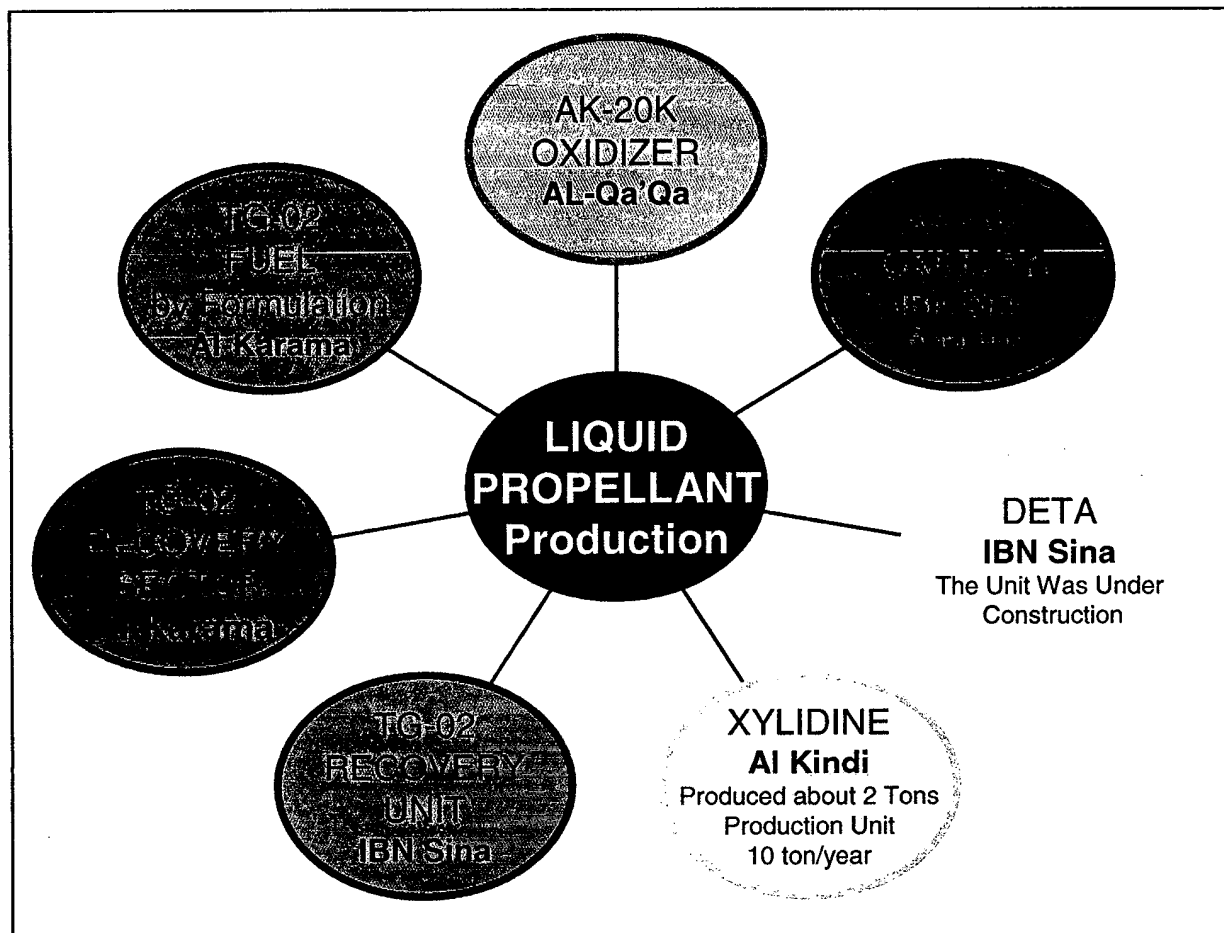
AK-20K
OXIDIZER
AL-Qa'Qa

TG-02
FUEL
by Formulation
Al-Karama

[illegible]
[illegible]
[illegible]

LIQUID
PROPELLANT
Production

TG-02
RECOVERY
SECTOR
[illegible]Karama

DETA
IBN Sina
The Unit Was Under
Construction

TG-02
RECOVERY
UNIT
IBN Sina

XYLIDINE
Al Kindi
Produced about 2 Tons
Production Unit
10 ton/year